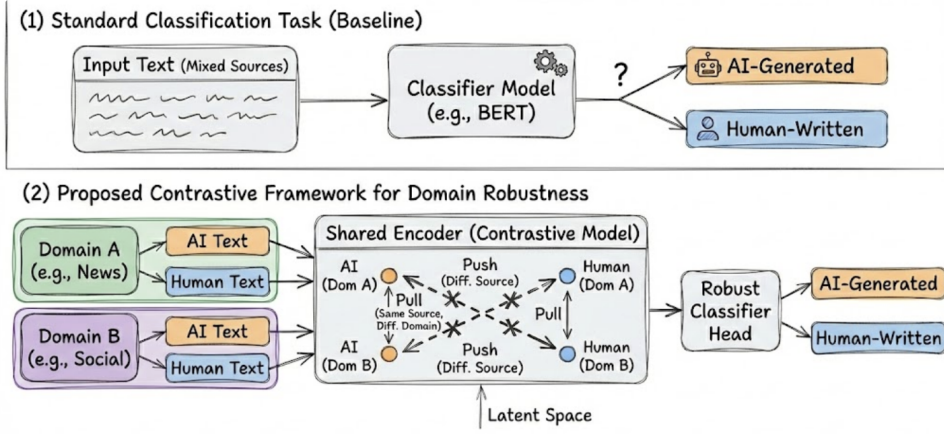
(1) Standard Classification Task (Baseline)

Input Text (Mixed Sources)

Classifier Model (e.g., BERT)

?

AI-Generated

Human-Written

(2) Proposed Contrastive Framework for Domain Robustness

Domain A (e.g., News)

AI Text

Human Text

Domain B (e.g., Social)

AI Text

Human Text

Shared Encoder (Contrastive Model)

AI (Dom A)

Push (Diff. Source)

Human (Dom A)

Pull (Same Source, Diff. Domain)

Pull

AI (Dom B)

Push (Diff. Source)

Human (Dom B)

Latent Space

Robust Classifier Head

AI-Generated

Human-Written